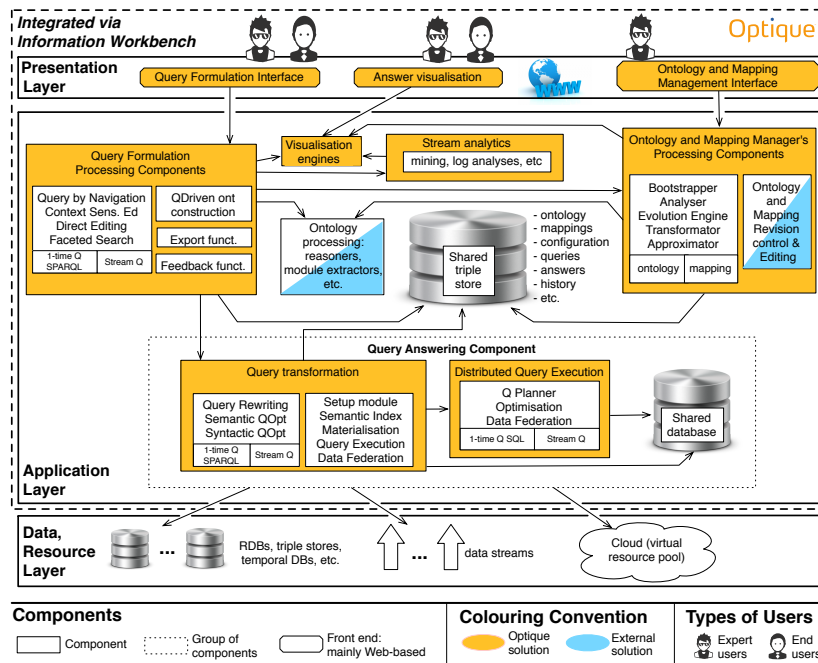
Integrated via Information Workbench

Optique

Presentation Layer

Query Formulation Interface

Answer visualisation

WWW

Ontology and Mapping Management Interface

Visualisation engines

Stream analytics

mining, log analyses, etc

Ontology and Mapping Manager's Processing Components

Query Formulation Processing Components

Query by Navigation
Context Sens. Ed
Direct Editing
Faceted Search

1-time Q SPARQL

Stream Q

QDriven ont construction

Export funct.

Feedback funct.

Ontology processing: reasoners, module extractors, etc.

Shared triple store

- ontology
- mappings
- configuration
- queries
- answers
- history
- etc.

Bootstrapper
Analyser
Evolution Engine
Transformator
Approximator

ontology

mapping

Ontology and Mapping Revision control & Editing

Query Answering Component

Query transformation

Query Rewriting
Semantic QOpt
Syntactic QOpt

1-time Q SPARQL

Stream Q

Setup module
Semantic Index
Materialisation
Query Execution
Data Federation

Distributed Query Execution

Q Planner
Optimisation
Data Federation

1-time Q SQL

Stream Q

Shared database

Application Layer

Data, Resource Layer

...

RDBs, triple stores, temporal DBs, etc.

...

data streams

Cloud (virtual resource pool)

Components

Component

Group of components

Front end: mainly Web-based

Colouring Convention

Optique solution

External solution

Types of Users

Expert users

End users